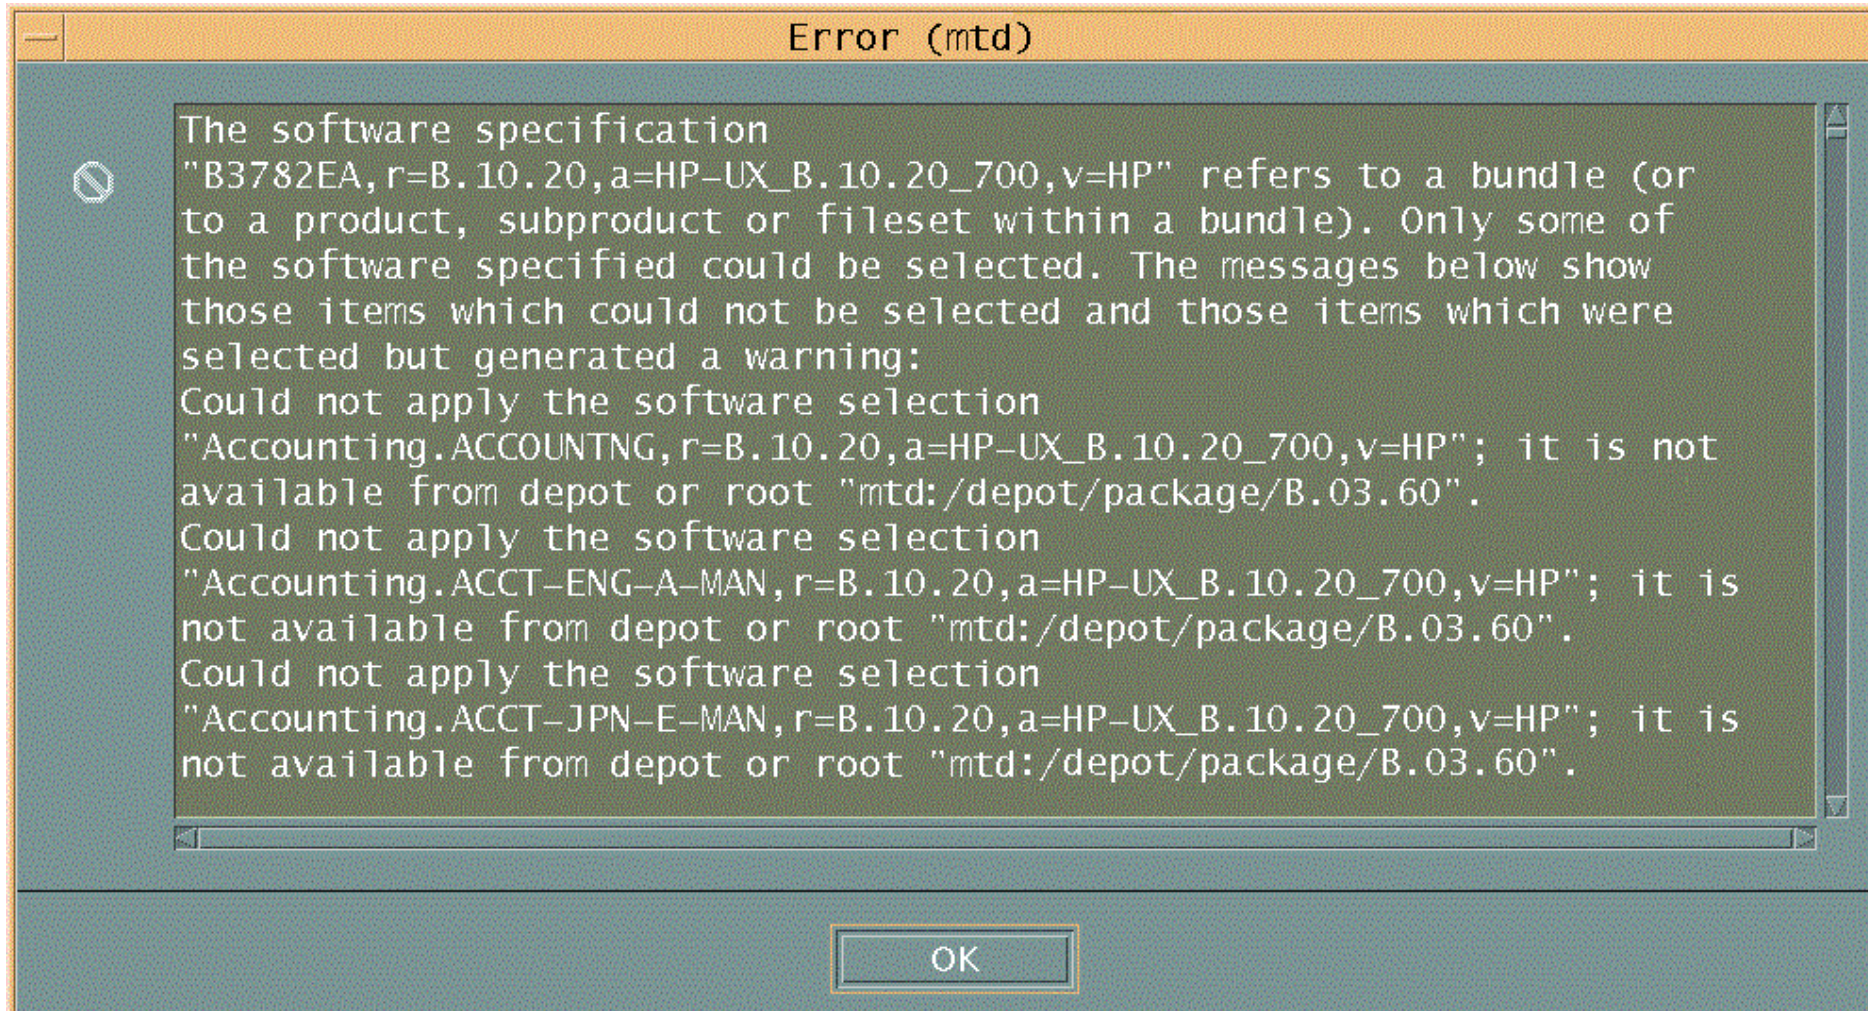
Error (mtd)

The software specification "B3782EA,r=B.10.20,a=HP-UX_B.10.20_700,v=HP" refers to a bundle (or to a product, subproduct or fileset within a bundle). Only some of the software specified could be selected. The messages below show those items which could not be selected and those items which were selected but generated a warning:
Could not apply the software selection "Accounting.ACCOUNTNG,r=B.10.20,a=HP-UX_B.10.20_700,v=HP"; it is not available from depot or root "mtd:/depot/package/B.03.60".
Could not apply the software selection "Accounting.ACCT-ENG-A-MAN,r=B.10.20,a=HP-UX_B.10.20_700,v=HP"; it is not available from depot or root "mtd:/depot/package/B.03.60".
Could not apply the software selection "Accounting.ACCT-JPN-E-MAN,r=B.10.20,a=HP-UX_B.10.20_700,v=HP"; it is not available from depot or root "mtd:/depot/package/B.03.60".

OK